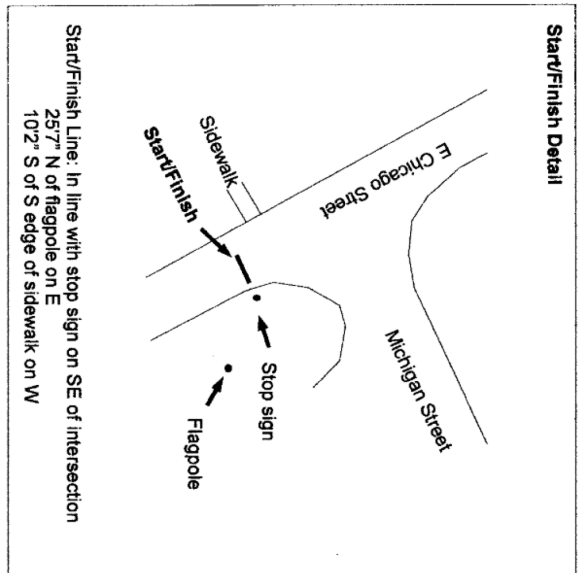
Start/Finish Detail

E Chicago Street

Sidewalk

Start/Finish

Michigan Street

Stop sign

Flagpole

Start/Finish Line: In line with stop sign on SE of intersection
25'7" N of flagpole on E
10'2" S of S edge of sidewalk on W